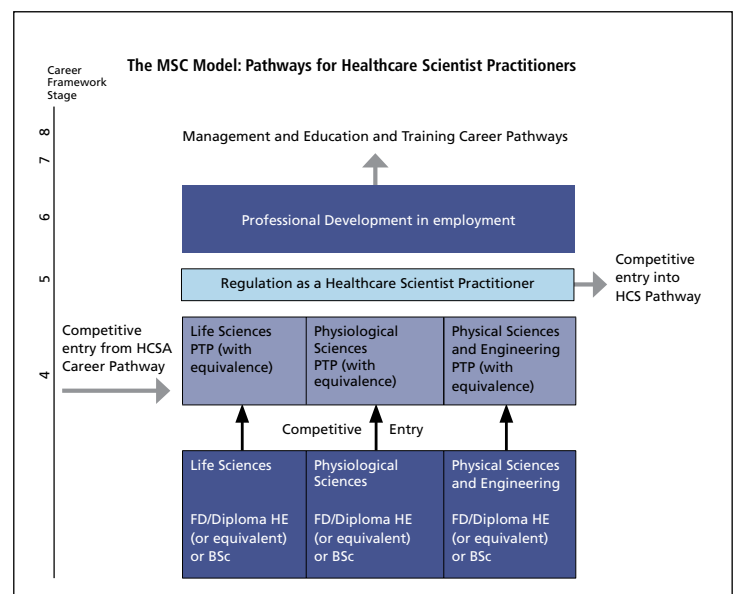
Career Framework Stage

The MSC Model: Pathways for Healthcare Scientist Practitioners

8

7

6

5

4

Management and Education and Training Career Pathways

Professional Development in employment

Regulation as a Healthcare Scientist Practitioner

Competitive entry into HCS Pathway

Competitive entry from HCSA Career Pathway

| Life Sciences PTP (with equivalence) | Physiological Sciences PTP (with equivalence) | Physical Sciences and Engineering PTP (with equivalence) |
|---|---|---|

Competitive Entry

| Life Sciences<br><br>FD/Diploma HE (or equivalent) or BSc | Physiological Sciences<br><br>FD/Diploma HE (or equivalent) or BSc | Physical Sciences and Engineering<br><br>FD/Diploma HE (or equivalent) or BSc |
|---|---|---|